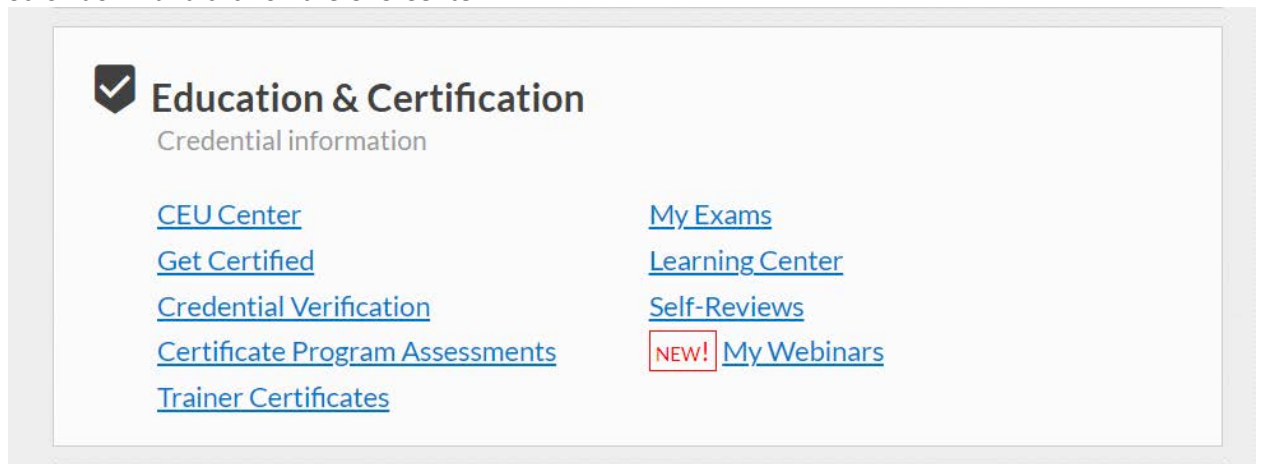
Education & Certification

Credential information

CEU Center
Get Certified
Credential Verification
Certificate Program Assessments
Trainer Certificates

My Exams
Learning Center
Self-Reviews
NEW! My Webinars